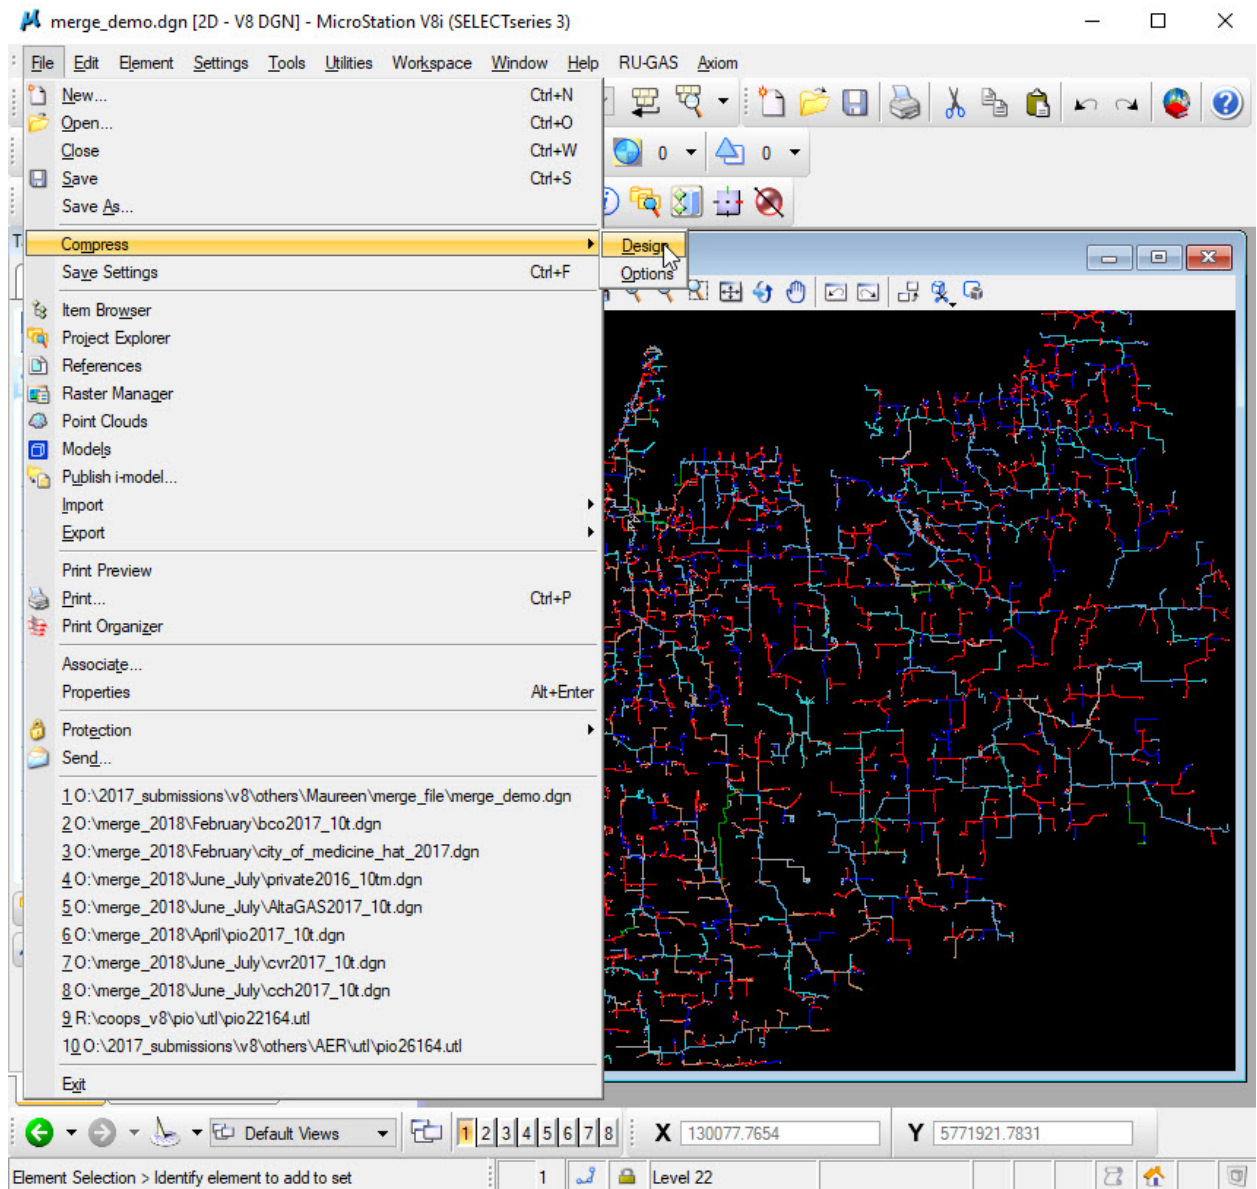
merge_demo.dgn [2D - V8 DGN] - MicroStation V8i (SELECTseries 3)

File Edit Element Settings Tools Utilities Workspace Window Help RU-GAS Axiom

New... Ctrl+N
Open... Ctrl+O
Close Ctrl+W
Save Ctrl+S
Save As...
Compress
Design
Options
Save Settings Ctrl+F
Item Browser
Project Explorer
References
Raster Manager
Point Clouds
Models
Publish i-model...
Import
Export
Print Preview
Print... Ctrl+P
Print Organizer
Associate...
Properties Alt+Enter
Protection
Send...
1 O:\2017_submissions\v8\others\Maureen\merge_file\merge_demo.dgn
2 O:\merge_2018\February\bco2017_10t.dgn
3 O:\merge_2018\February\city_of_medicine_hat_2017.dgn
4 O:\merge_2018\June_July\private2016_10tm.dgn
5 O:\merge_2018\June_July\AltaGAS2017_10t.dgn
6 O:\merge_2018\April\pio2017_10t.dgn
7 O:\merge_2018\June_July\cvr2017_10t.dgn
8 O:\merge_2018\June_July\cch2017_10t.dgn
9 R:\coops_v8\pio\utl\pio22164.utl
10 O:\2017_submissions\v8\others\AER\utl\pio26164.utl
Exit

0 0

Default Views 1 2 3 4 5 6 7 8 X 130077.7654 Y 5771921.7831

Element Selection > Identify element to add to set 1 Level 22